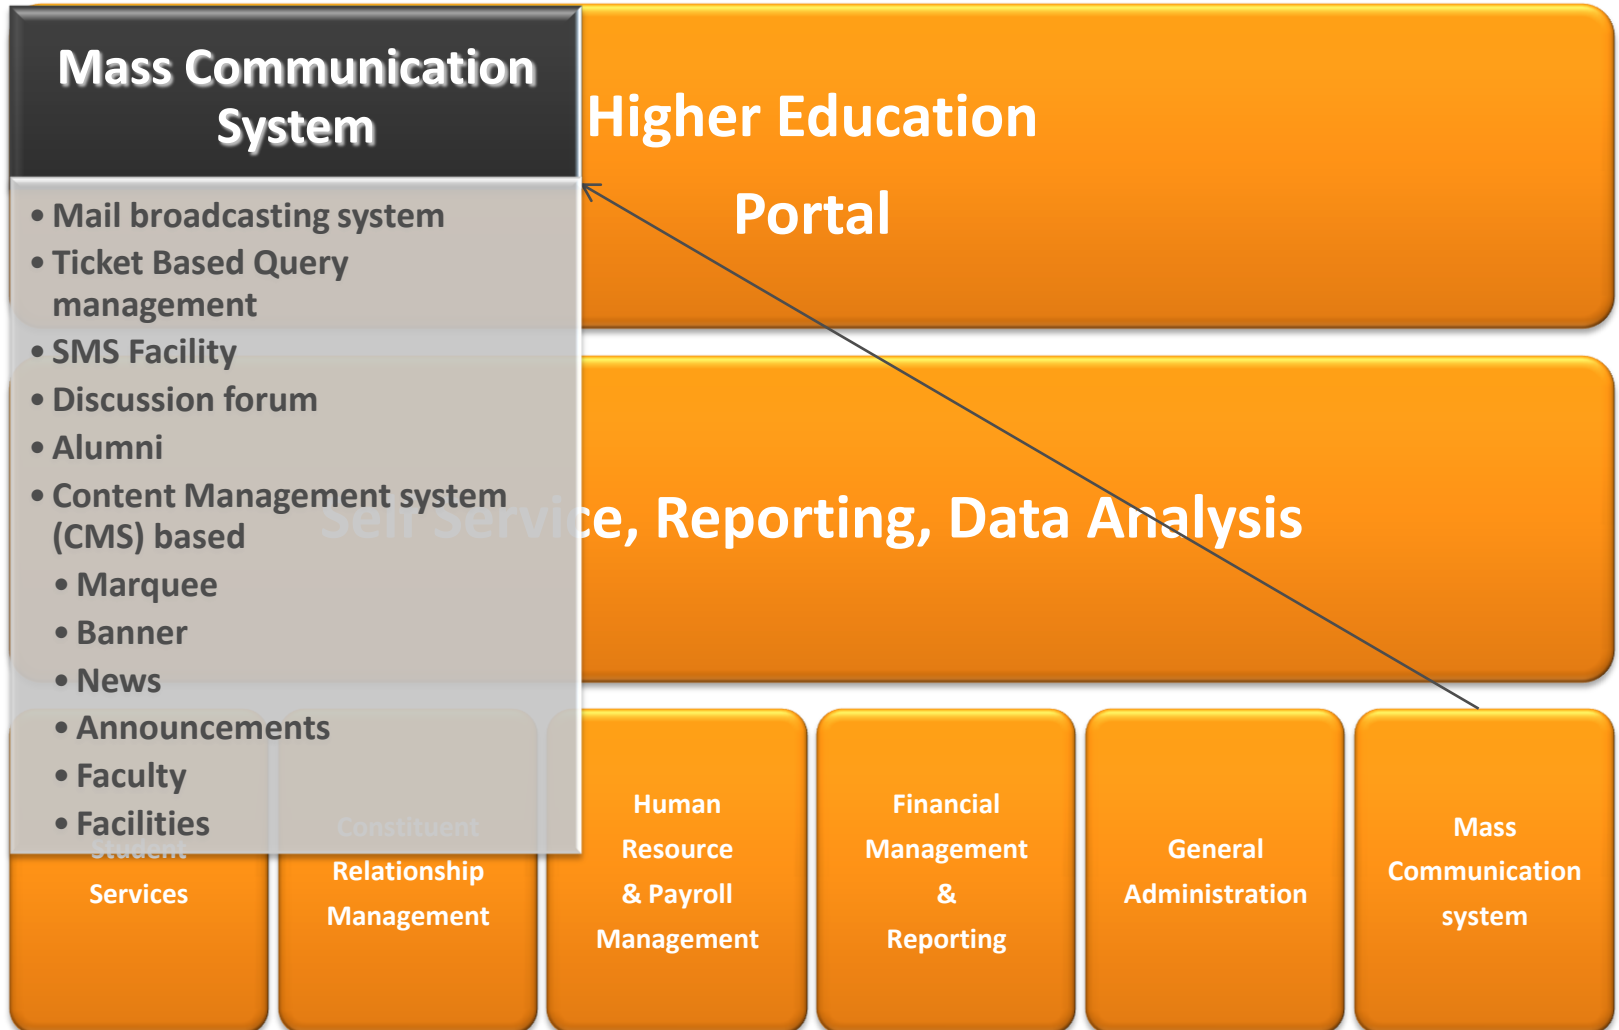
Mass Communication System

- Mail broadcasting system
- Ticket Based Query management
- SMS Facility
- Discussion forum
- Alumni
- Content Management system (CMS) based
  - Marquee
  - Banner
  - News
  - Announcements
  - Faculty
  - Facilities

Higher Education Portal

Self Service, Reporting, Data Analysis

Student Services

Constituent Relationship Management

Human Resource & Payroll Management

Financial Management & Reporting

General Administration

Mass Communication system